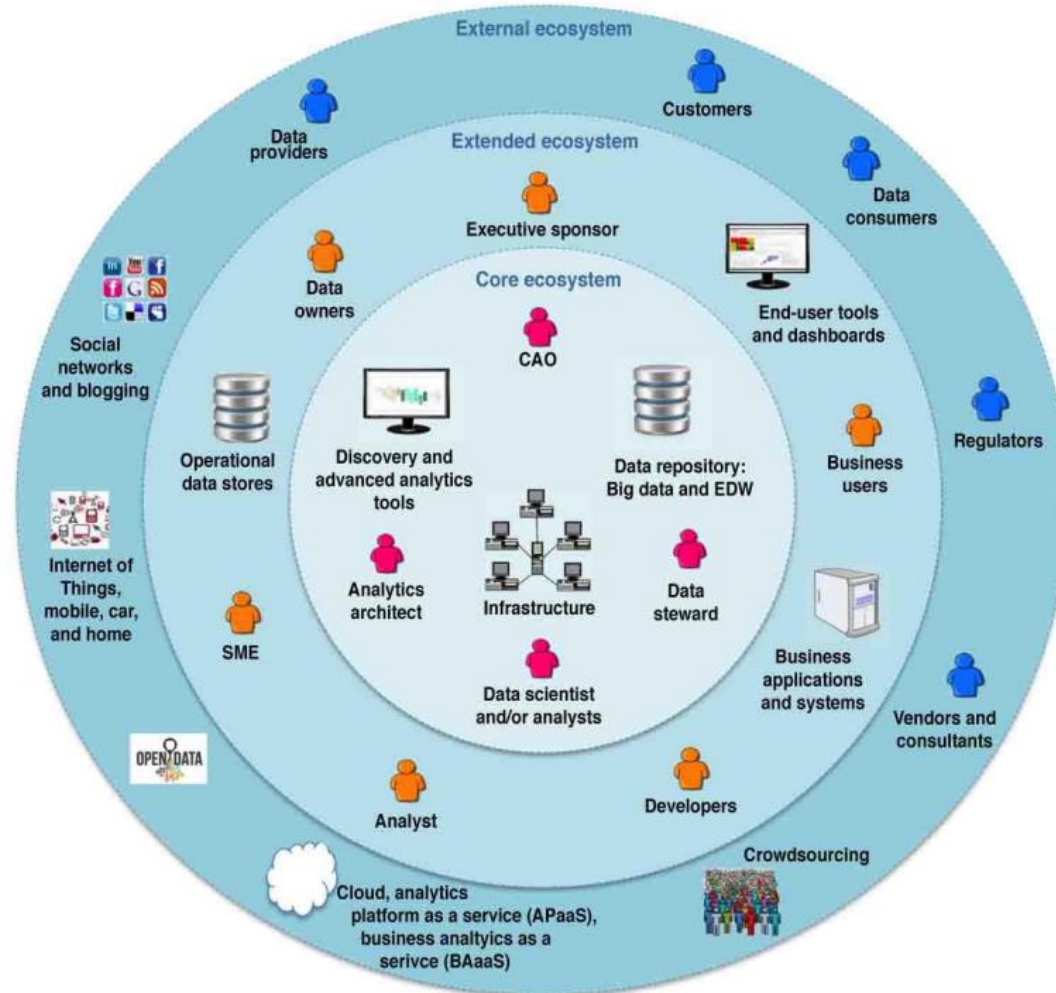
External ecosystem

Data providers

Customers

Data consumers

Extended ecosystem

Executive sponsor

Data owners

End-user tools and dashboards

Core ecosystem

Social networks and blogging

CAO

Regulators

Operational data stores

Discovery and advanced analytics tools

Data repository: Big data and EDW

Business users

Internet of Things, mobile, car, and home

Analytics architect

Infrastructure

Data steward

SME

Business applications and systems

Data scientist and/or analysts

Vendors and consultants

OPEN DATA

Analyst

Developers

Crowdsourcing

Cloud, analytics platform as a service (APaaS), business analtyics as a serivce (BAaaS)